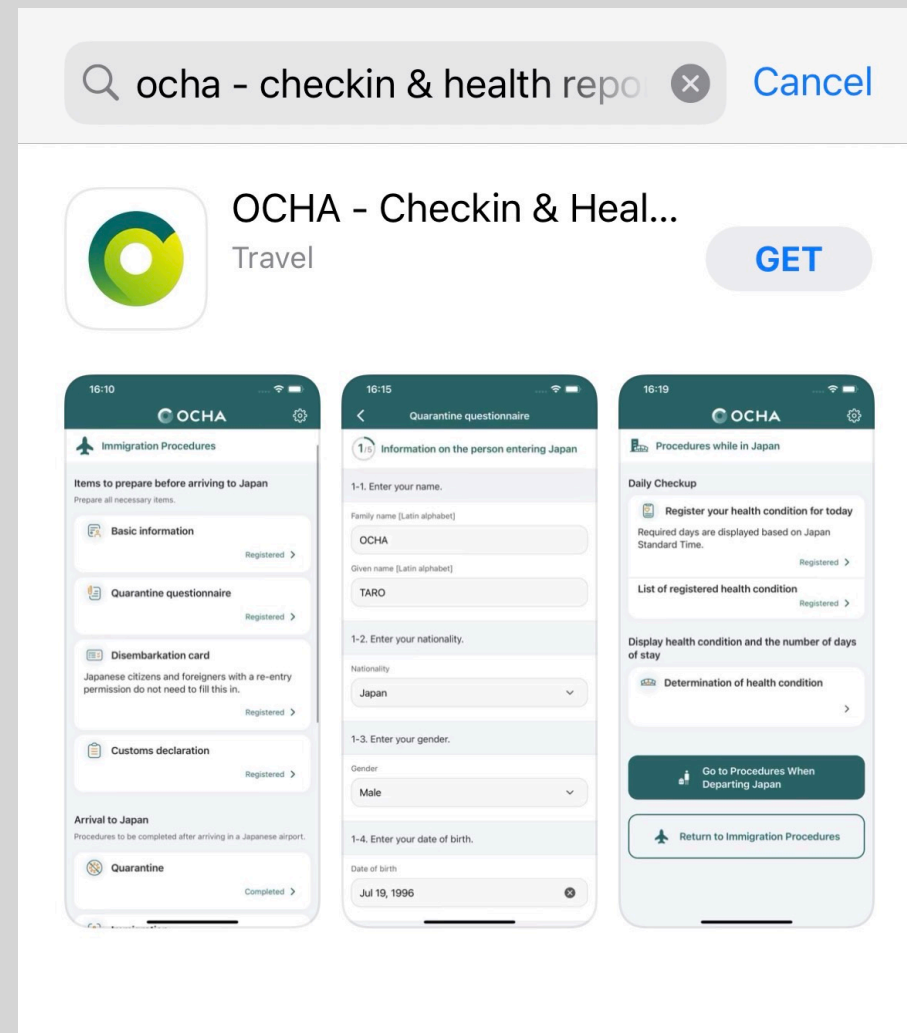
ocha - checkin & health repo

Cancel

OCHA - Checkin & Heal...

Travel

GET

16:10

OCHA

Immigration Procedures

Items to prepare before arriving to Japan

Prepare all necessary items.

Basic information

Registered >

Quarantine questionnaire

Registered >

Disembarkation card

Japanese citizens and foreigners with a re-entry permission do not need to fill this in.

Registered >

Customs declaration

Registered >

Arrival to Japan

Procedures to be completed after arriving in a Japanese airport.

Quarantine

Completed >

16:15

Quarantine questionnaire

1/5 Information on the person entering Japan

1-1. Enter your name.

Family name [Latin alphabet]

OCHA

Given name [Latin alphabet]

TARO

1-2. Enter your nationality.

Nationality

Japan

1-3. Enter your gender.

Gender

Male

1-4. Enter your date of birth.

Date of birth

Jul 19, 1996

16:19

OCHA

Procedures while in Japan

Daily Checkup

Register your health condition for today

Required days are displayed based on Japan Standard Time.

Registered >

List of registered health condition

Registered >

Display health condition and the number of days of stay

Determination of health condition

>

Go to Procedures When Departing Japan

Return to Immigration Procedures